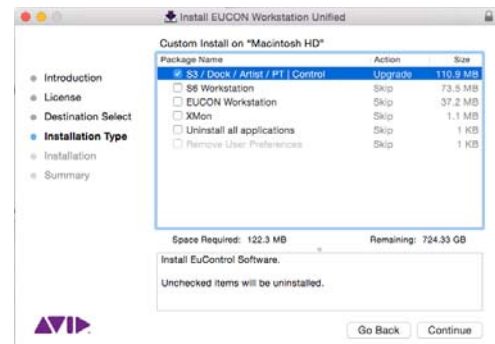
Install EUCON Workstation Unified

Custom Install on "Macintosh HD"

- Introduction
- License
- Destination Select
- Installation Type
- Installation
- Summary

| Package Name | Action | Size |
|---|---|---|
| ☑ S3 / Dock / Artist / PT \| Control | Upgrade | 110.9 MB |
| ☐ S6 Workstation | Skip | 73.5 MB |
| ☐ EUCON Workstation | Skip | 37.2 MB |
| ☐ XMon | Skip | 1.1 MB |
| ☐ Uninstall all applications | Skip | 1 KB |
| ☐ Remove User Preferences | Skip | 1 KB |

Space Required: 122.3 MB

Remaining: 724.33 GB

Install EuControl Software.

Unchecked items will be uninstalled.

AVID

Go Back

Continue